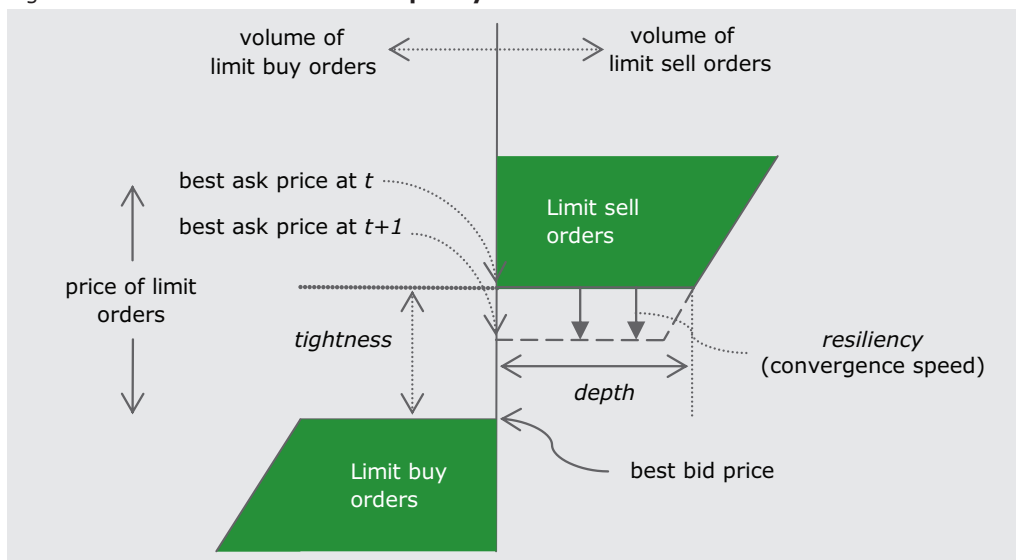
volume of limit buy orders

volume of limit sell orders

best ask price at $t$

best ask price at $t+1$

Limit sell orders

price of limit orders

tightness

resiliency (convergence speed)

depth

Limit buy orders

best bid price